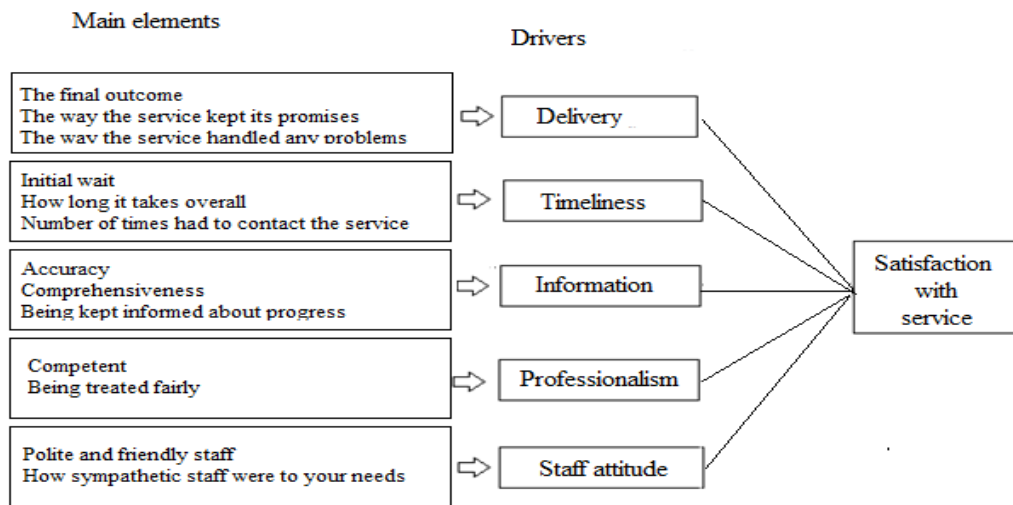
Main elements

Drivers

The final outcome
The way the service kept its promises
The way the service handled any problems

Delivery

Initial wait
How long it takes overall
Number of times had to contact the service

Timeliness

Accuracy
Comprehensiveness
Being kept informed about progress

Information

Competent
Being treated fairly

Professionalism

Polite and friendly staff
How sympathetic staff were to your needs

Staff attitude

Satisfaction with service